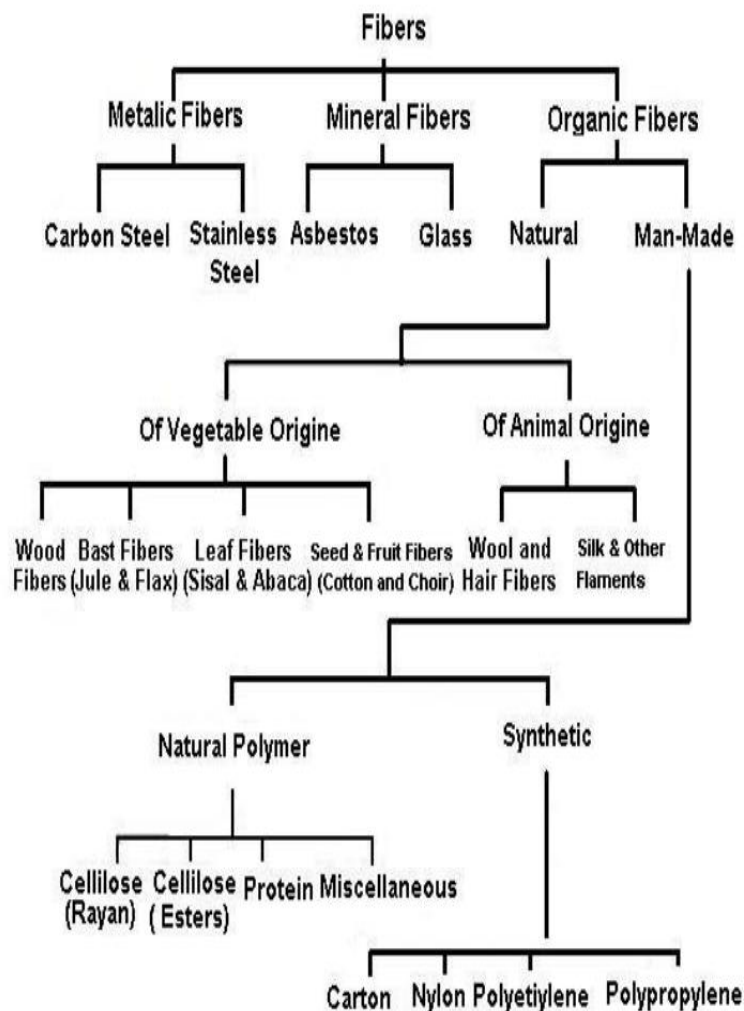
Fibers

Metalic Fibers
Mineral Fibers
Organic Fibers

Carbon Steel
Stainless Steel
Asbestos
Glass
Natural
Man-Made

Of Vegetable Origine
Of Animal Origine

Wood Fibers
Bast Fibers (Jule & Flax)
Leaf Fibers (Sisal & Abaca)
Seed & Fruit Fibers (Cotton and Choir)
Wool and Hair Fibers
Silk & Other Flaments

Natural Polymer
Synthetic

Cellilose (Rayan)
Cellilose ( Esters)
Protein
Miscellaneous

Carton
Nylon
Polyetiylene
Polypropylene